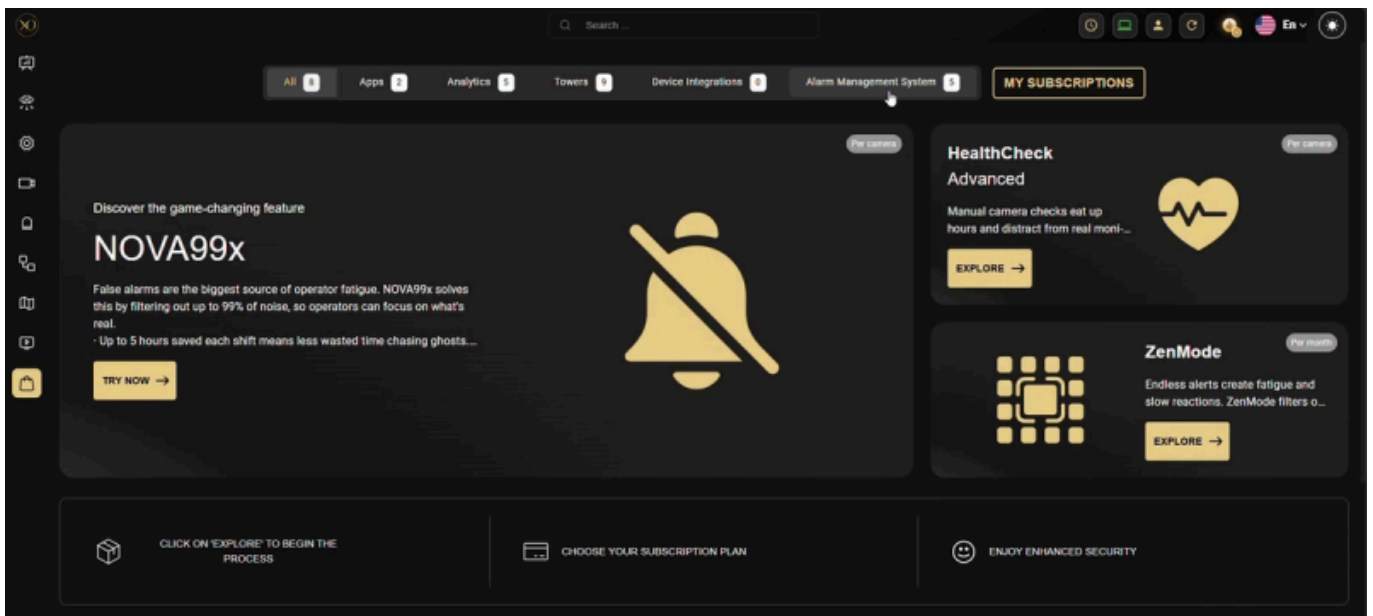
Search ...

En

All 8 Apps 2 Analytics 5 Towers 9 Device Integrations 0 Alarm Management System 5

MY SUBSCRIPTIONS

Per camera

Discover the game-changing feature

NOVA99x

False alarms are the biggest source of operator fatigue. NOVA99x solves this by filtering out up to 99% of noise, so operators can focus on what's real.
- Up to 5 hours saved each shift means less wasted time chasing ghosts...

TRY NOW →

Per camera

HealthCheck
Advanced

Manual camera checks eat up hours and distract from real moni-...

EXPLORE →

Per month

ZenMode

Endless alerts create fatigue and slow reactions. ZenMode filters o...

EXPLORE →

CLICK ON 'EXPLORE' TO BEGIN THE PROCESS

CHOOSE YOUR SUBSCRIPTION PLAN

ENJOY ENHANCED SECURITY